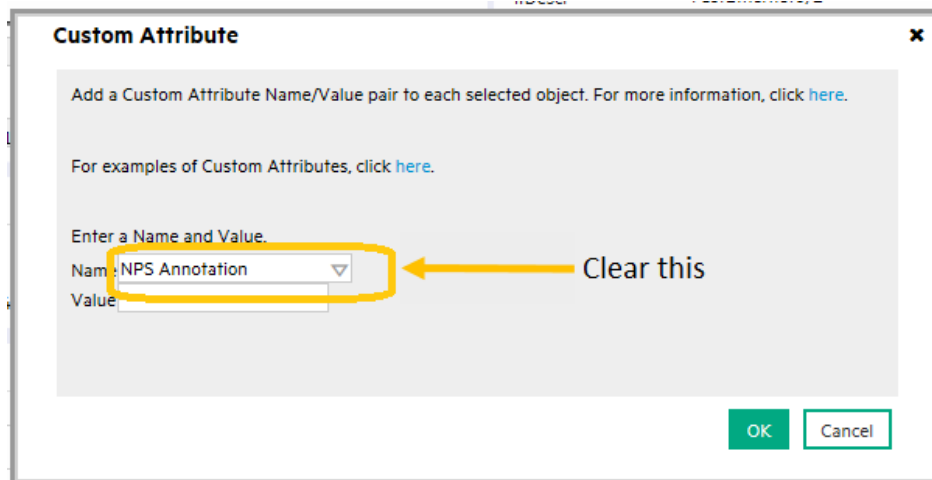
Custom Attribute

Add a Custom Attribute Name/Value pair to each selected object. For more information, click here.

For examples of Custom Attributes, click here.

Enter a Name and Value.

Name NPS Annotation

Value

Clear this

OK

Cancel